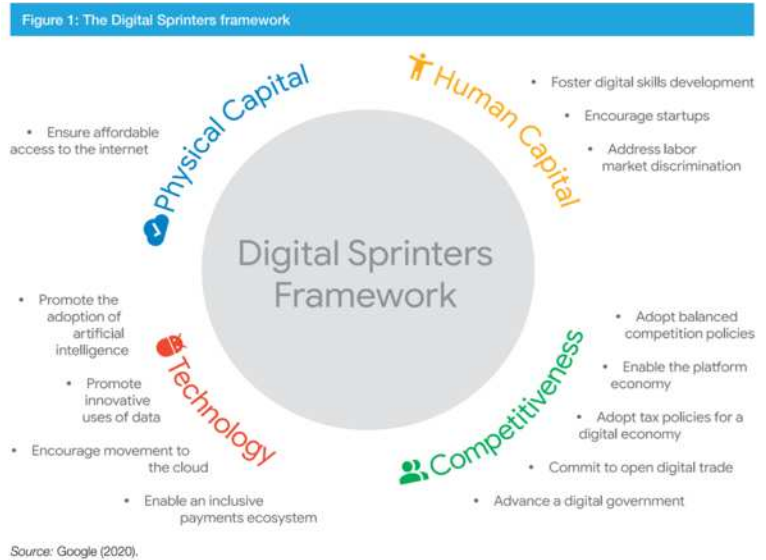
Figure 1: The Digital Sprinters framework

Physical Capital

• Ensure affordable access to the internet

Human Capital

• Foster digital skills development

• Encourage startups

• Address labor market discrimination

Digital Sprinters Framework

Technology

• Promote the adoption of artificial intelligence

• Promote innovative uses of data

• Encourage movement to the cloud

• Enable an inclusive payments ecosystem

Competitiveness

• Adopt balanced competition policies

• Enable the platform economy

• Adopt tax policies for a digital economy

• Commit to open digital trade

• Advance a digital government

Source: Google (2020).